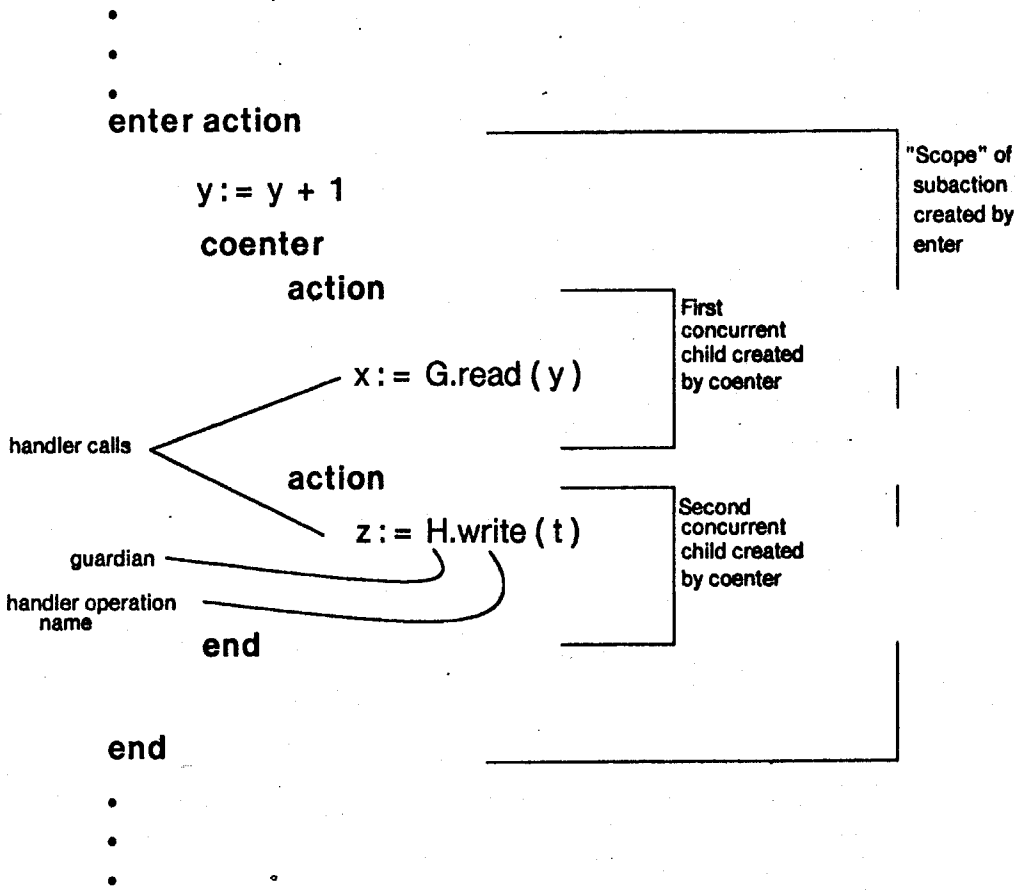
•
•
•
enter action

y := y + 1

coenter

action

x := G.read ( y )

action

z := H.write ( t )

end

end
•
•
•

"Scope" of subaction created by enter

First concurrent child created by coenter

Second concurrent child created by coenter

handler calls

guardian

handler operation name